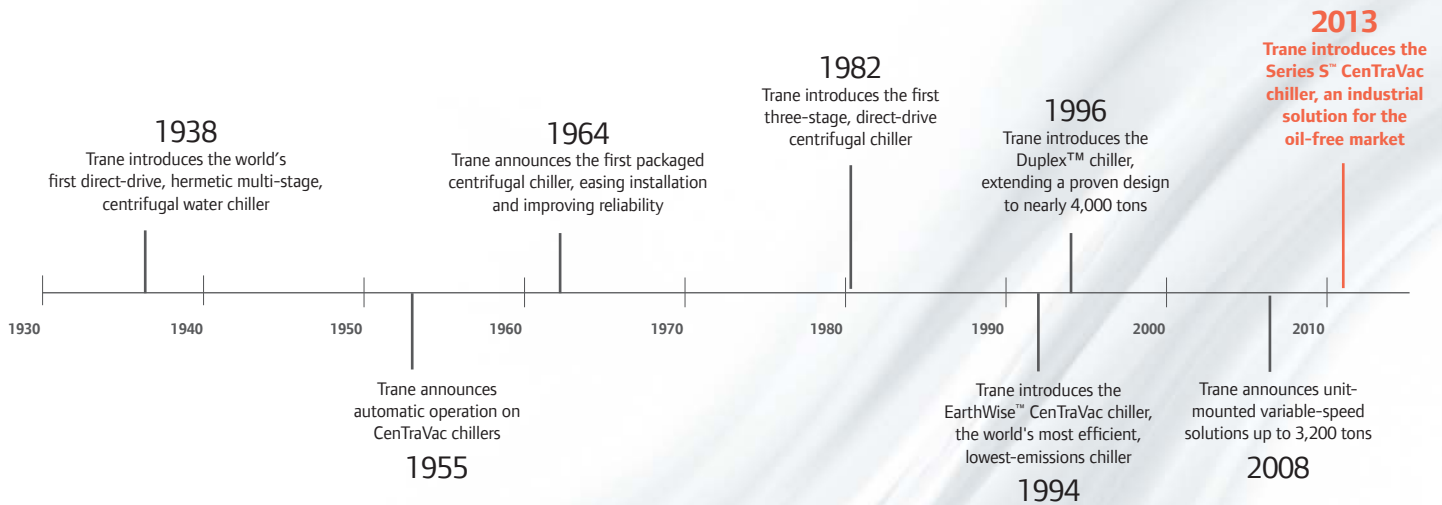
2013
Trane introduces the Series S™ CenTraVac chiller, an industrial solution for the oil-free market

1938
Trane introduces the world's first direct-drive, hermetic multi-stage, centrifugal water chiller

1964
Trane announces the first packaged centrifugal chiller, easing installation and improving reliability

1982
Trane introduces the first three-stage, direct-drive centrifugal chiller

1996
Trane introduces the Duplex™ chiller, extending a proven design to nearly 4,000 tons

1930 1940 1950 1960 1970 1980 1990 2000 2010

Trane announces automatic operation on CenTraVac chillers
1955

Trane introduces the EarthWise™ CenTraVac chiller, the world's most efficient, lowest-emissions chiller
1994

Trane announces unit-mounted variable-speed solutions up to 3,200 tons
2008